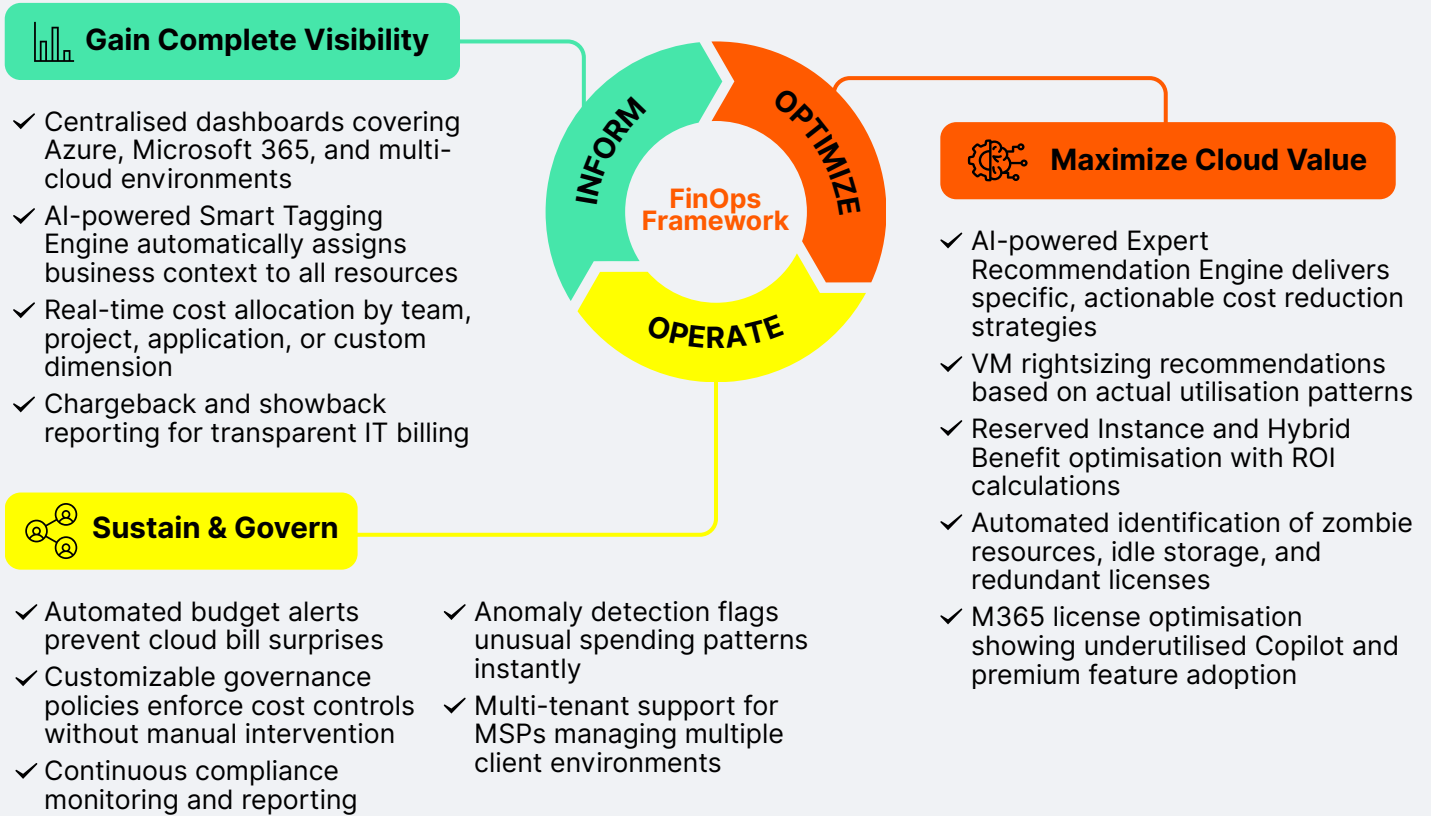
Gain Complete Visibility

✓ Centralised dashboards covering Azure, Microsoft 365, and multi-cloud environments
✓ AI-powered Smart Tagging Engine automatically assigns business context to all resources
✓ Real-time cost allocation by team, project, application, or custom dimension
✓ Chargeback and showback reporting for transparent IT billing

INFORM
OPTIMIZE
OPERATE
FinOps Framework

Maximize Cloud Value

✓ AI-powered Expert Recommendation Engine delivers specific, actionable cost reduction strategies
✓ VM rightsizing recommendations based on actual utilisation patterns
✓ Reserved Instance and Hybrid Benefit optimisation with ROI calculations
✓ Automated identification of zombie resources, idle storage, and redundant licenses
✓ M365 license optimisation showing underutilised Copilot and premium feature adoption

Sustain & Govern

✓ Automated budget alerts prevent cloud bill surprises
✓ Customizable governance policies enforce cost controls without manual intervention
✓ Continuous compliance monitoring and reporting

✓ Anomaly detection flags unusual spending patterns instantly
✓ Multi-tenant support for MSPs managing multiple client environments